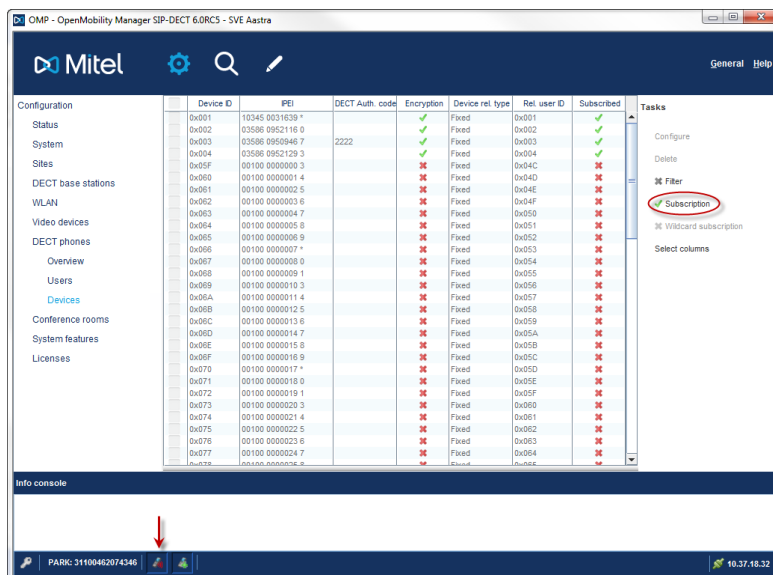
OMP - OpenMobility Manager SIP-DECT 6.0RC5 - SVE Aastra

Mitel

General Help

Configuration
Status
System
Sites
DECT base stations
WLAN
Video devices
DECT phones
Overview
Users
Devices
Conference rooms
System features
Licenses

| | Device ID | IPEI | DECT Auth. code | Encryption | Device rel. type | Rel. user ID | Subscribed |
|---|---|---|---|---|---|---|---|
| | 0x001 | 10345 0031639 * | | ✓ | Fixed | 0x001 | ✓ |
| | 0x002 | 03586 0952116 0 | | ✓ | Fixed | 0x002 | ✓ |
| | 0x003 | 03586 0950946 7 | 2222 | ✓ | Fixed | 0x003 | ✓ |
| | 0x004 | 03586 0952129 3 | | ✓ | Fixed | 0x004 | ✓ |
| | 0x05F | 00100 0000000 3 | | ✗ | Fixed | 0x04C | ✗ |
| | 0x060 | 00100 0000001 4 | | ✗ | Fixed | 0x04D | ✗ |
| | 0x061 | 00100 0000002 5 | | ✗ | Fixed | 0x04E | ✗ |
| | 0x062 | 00100 0000003 6 | | ✗ | Fixed | 0x04F | ✗ |
| | 0x063 | 00100 0000004 7 | | ✗ | Fixed | 0x050 | ✗ |
| | 0x064 | 00100 0000005 8 | | ✗ | Fixed | 0x051 | ✗ |
| | 0x065 | 00100 0000006 9 | | ✗ | Fixed | 0x052 | ✗ |
| | 0x066 | 00100 0000007 * | | ✗ | Fixed | 0x053 | ✗ |
| | 0x067 | 00100 0000008 0 | | ✗ | Fixed | 0x054 | ✗ |
| | 0x068 | 00100 0000009 1 | | ✗ | Fixed | 0x055 | ✗ |
| | 0x069 | 00100 0000010 3 | | ✗ | Fixed | 0x056 | ✗ |
| | 0x06A | 00100 0000011 4 | | ✗ | Fixed | 0x057 | ✗ |
| | 0x06B | 00100 0000012 5 | | ✗ | Fixed | 0x058 | ✗ |
| | 0x06C | 00100 0000013 6 | | ✗ | Fixed | 0x059 | ✗ |
| | 0x06D | 00100 0000014 7 | | ✗ | Fixed | 0x05A | ✗ |
| | 0x06E | 00100 0000015 8 | | ✗ | Fixed | 0x05B | ✗ |
| | 0x06F | 00100 0000016 9 | | ✗ | Fixed | 0x05C | ✗ |
| | 0x070 | 00100 0000017 * | | ✗ | Fixed | 0x05D | ✗ |
| | 0x071 | 00100 0000018 0 | | ✗ | Fixed | 0x05E | ✗ |
| | 0x072 | 00100 0000019 1 | | ✗ | Fixed | 0x05F | ✗ |
| | 0x073 | 00100 0000020 3 | | ✗ | Fixed | 0x060 | ✗ |
| | 0x074 | 00100 0000021 4 | | ✗ | Fixed | 0x061 | ✗ |
| | 0x075 | 00100 0000022 5 | | ✗ | Fixed | 0x062 | ✗ |
| | 0x076 | 00100 0000023 6 | | ✗ | Fixed | 0x063 | ✗ |
| | 0x077 | 00100 0000024 7 | | ✗ | Fixed | 0x064 | ✗ |

Tasks
Configure
Delete
Filter
Subscription
Wildcard subscription
Select columns

Info console

PARK: 31100462074346

10.37.18.32